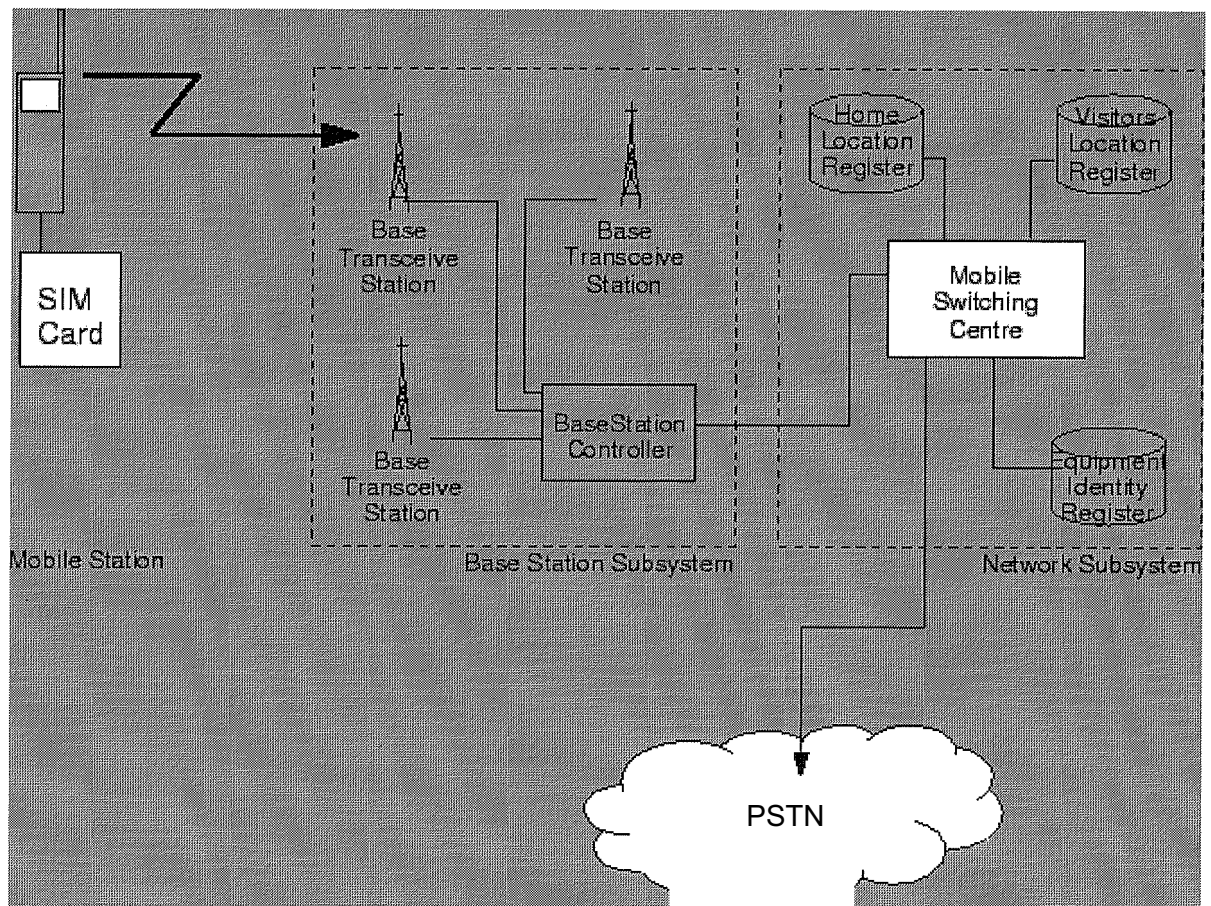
SIM Card

Mobile Station

Base Transceive Station

Base Transceive Station

Base Transceive Station

BaseStation Controller

Base Station Subsystem

Home Location Register

Visitors Location Register

Mobile Switching Centre

Equipment Identity Register

Network Subsystem

PSTN